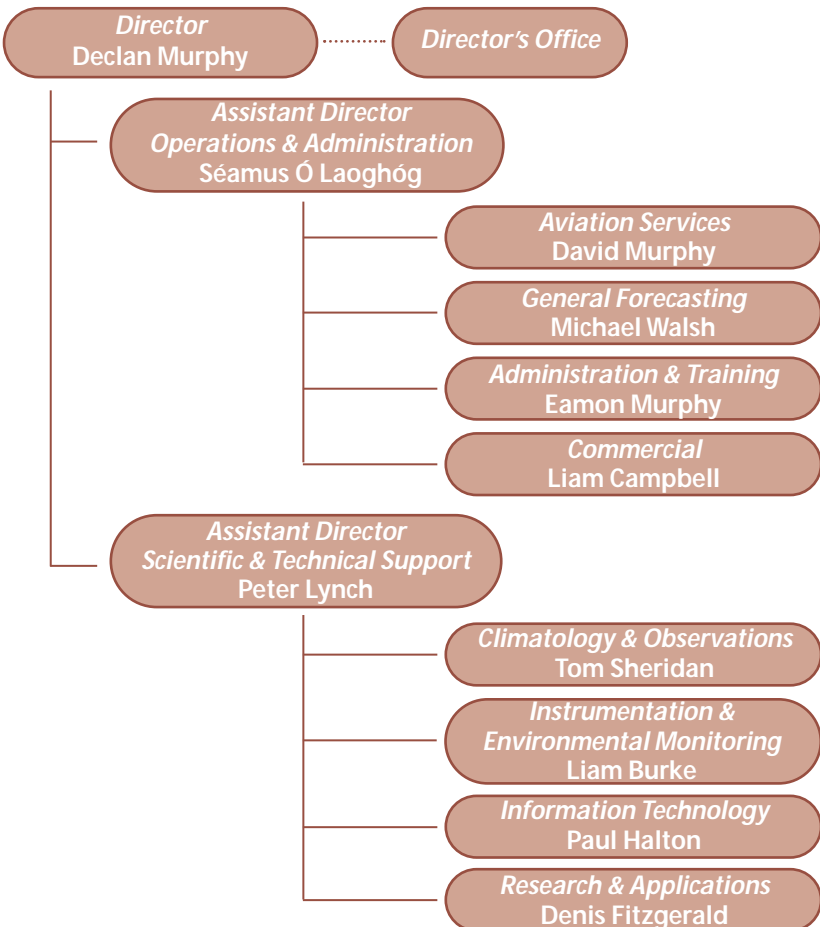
Director
Declan Murphy

Director's Office

Assistant Director
Operations & Administration
Séamus Ó Laoghóg

Aviation Services
David Murphy

General Forecasting
Michael Walsh

Administration & Training
Eamon Murphy

Commercial
Liam Campbell

Assistant Director
Scientific & Technical Support
Peter Lynch

Climatology & Observations
Tom Sheridan

Instrumentation &
Environmental Monitoring
Liam Burke

Information Technology
Paul Halton

Research & Applications
Denis Fitzgerald